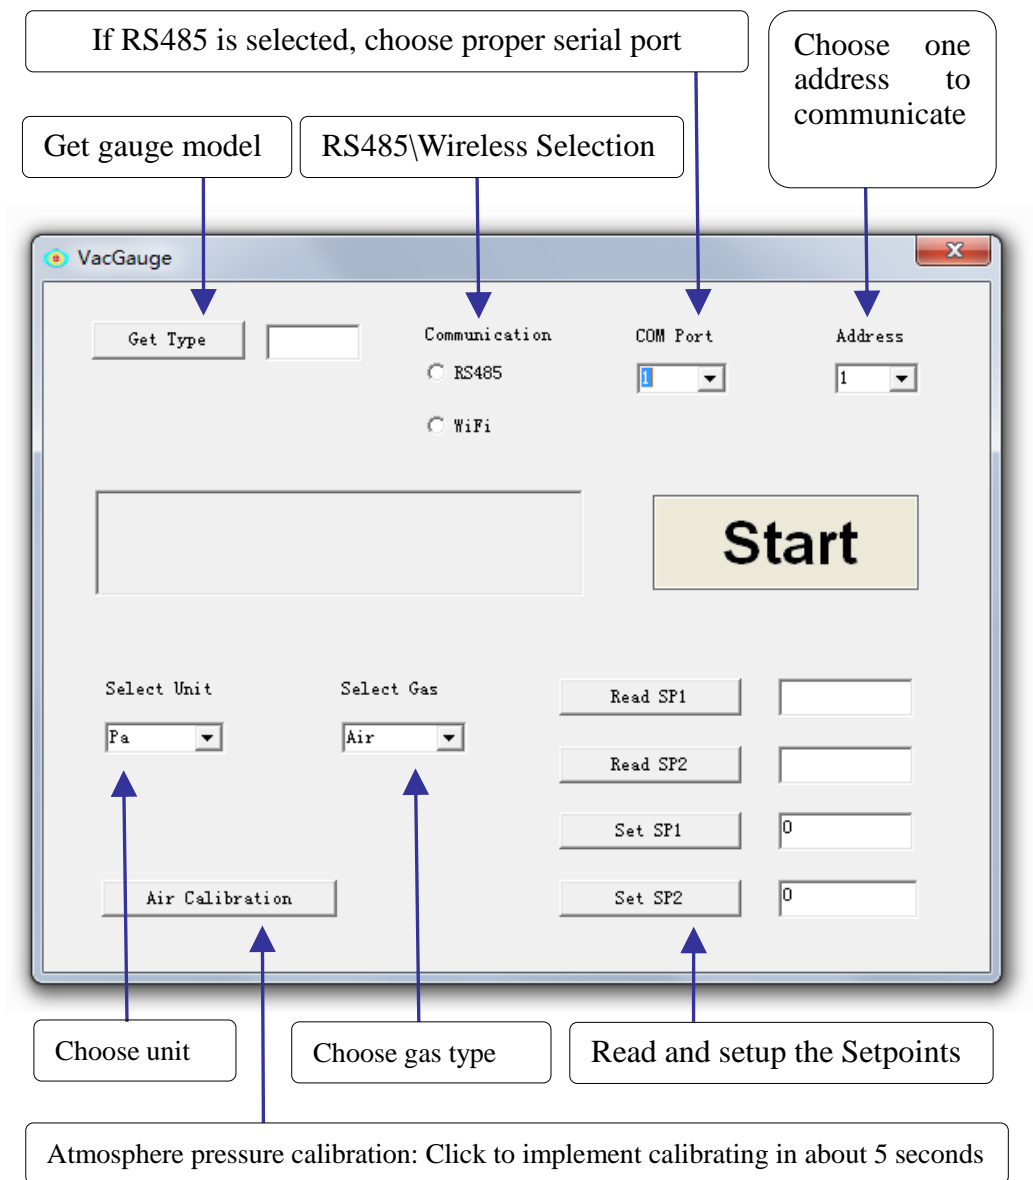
If RS485 is selected, choose proper serial port

Choose one address to communicate

Get gauge model

RS485\Wireless Selection

VacGauge

Get Type

Communication

RS485

WiFi

COM Port

1

Address

1

Start

Select Unit

Pa

Select Gas

Air

Read SP1

Read SP2

Set SP1

0

Set SP2

0

Air Calibration

Choose unit

Choose gas type

Read and setup the Setpoints

Atmosphere pressure calibration: Click to implement calibrating in about 5 seconds